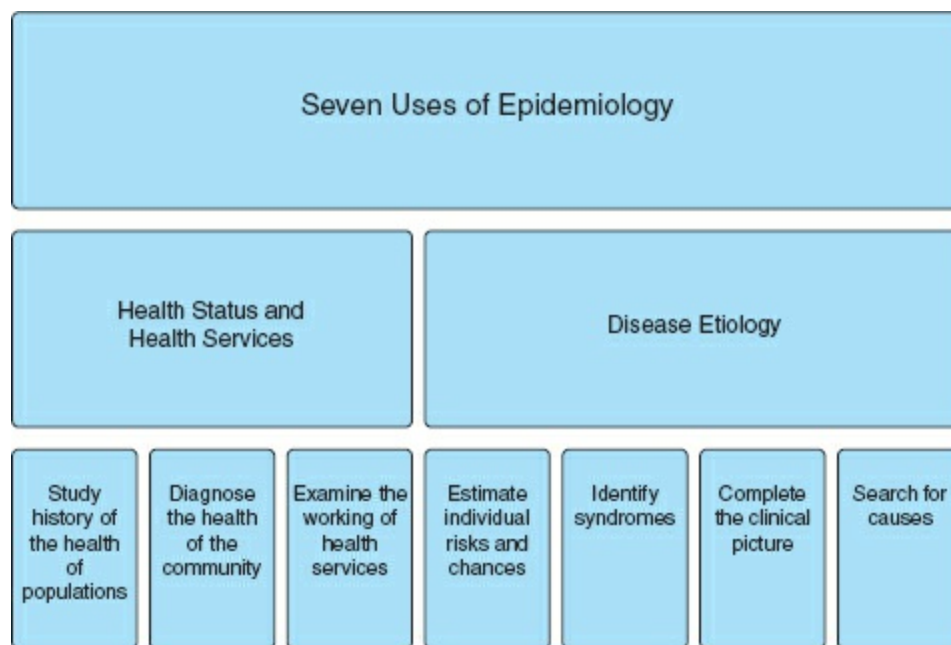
Seven Uses of Epidemiology

Health Status and Health Services

Disease Etiology

Study history of the health of populations

Diagnose the health of the community

Examine the working of health services

Estimate individual risks and chances

Identify syndromes

Complete the clinical picture

Search for causes